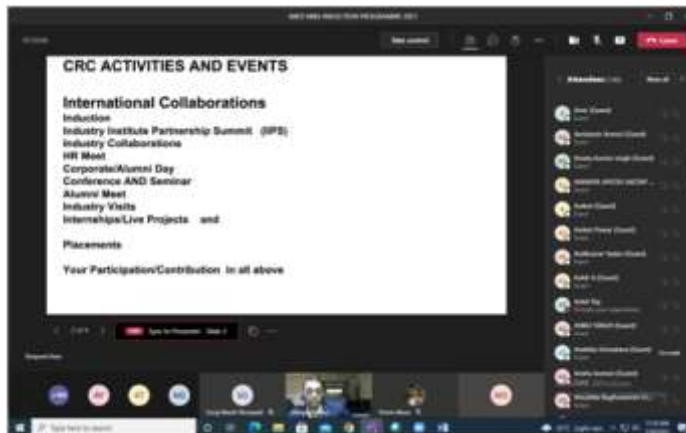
CRC ACTIVITIES AND EVENTS

International Collaborations
Induction
Industry Institute Partnership Summit (IIPS)
Industry Collaborations
HR Meet
Corporate/Alumni Day
Conference AND Seminar
Alumni Meet
Industry Visits
Internehips/Live Projects and

Placements

Your Participation/Contribution in all above

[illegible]

Leave